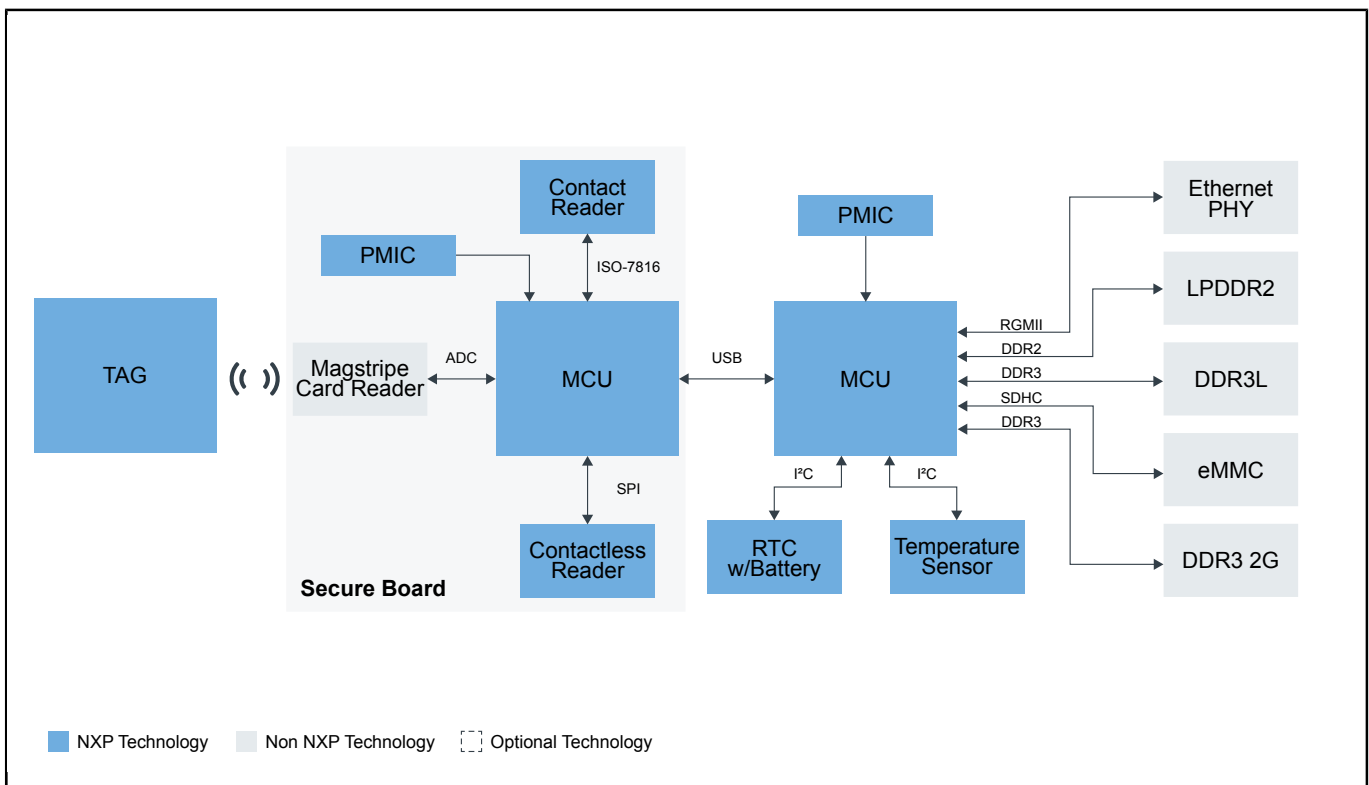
Contact Reader

PMIC

ISO-7816

TAG

Magstripe Card Reader

ADC

MCU

SPI

Contactless Reader

Secure Board

USB

PMIC

MCU

I²C

I²C

RTC w/Battery

Temperature Sensor

RGMII

DDR2

DDR3

SDHC

DDR3

Ethernet PHY

LPDDR2

DDR3L

eMMC

DDR3 2G

NXP Technology

Non NXP Technology

Optional Technology